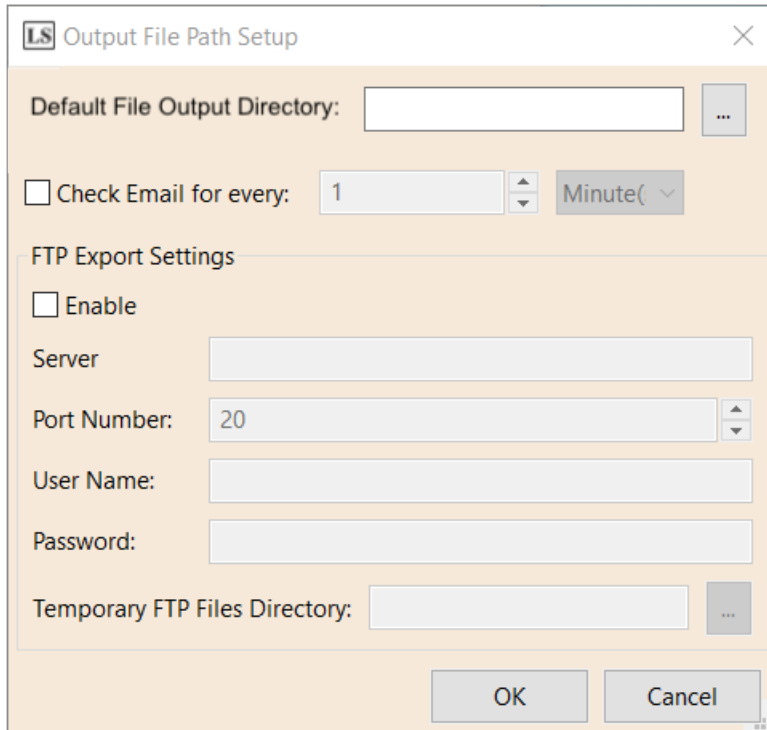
LS Output File Path Setup

Default File Output Directory: ...

Check Email for every: 1 Minute(

FTP Export Settings

Enable

Server

Port Number: 20

User Name:

Password:

Temporary FTP Files Directory: ...

OK Cancel